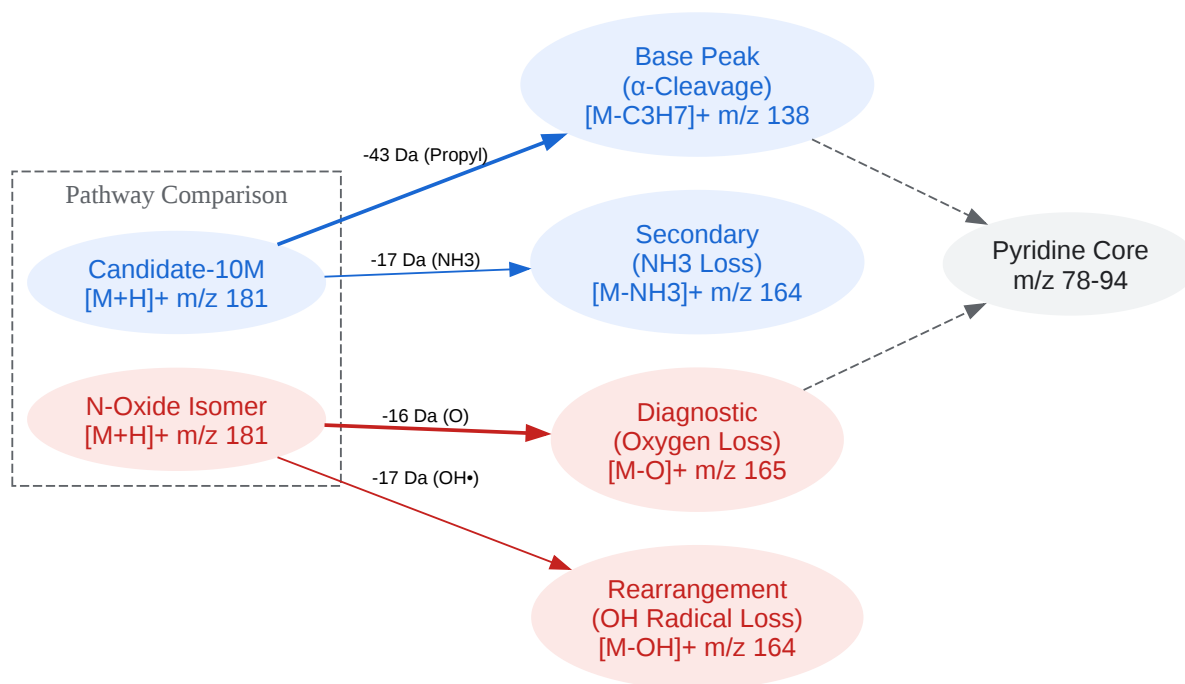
Pathway Comparison

Candidate-10M
[M+H]+ m/z 181

N-Oxide Isomer
[M+H]+ m/z 181

-43 Da (Propyl)

-17 Da (NH3)

-16 Da (O)

-17 Da (OH•)

Base Peak
(α-Cleavage)
[M-C3H7]+ m/z 138

Secondary
(NH3 Loss)
[M-NH3]+ m/z 164

Diagnostic
(Oxygen Loss)
[M-O]+ m/z 165

Rearrangement
(OH Radical Loss)
[M-OH]+ m/z 164

Pyridine Core
m/z 78-94